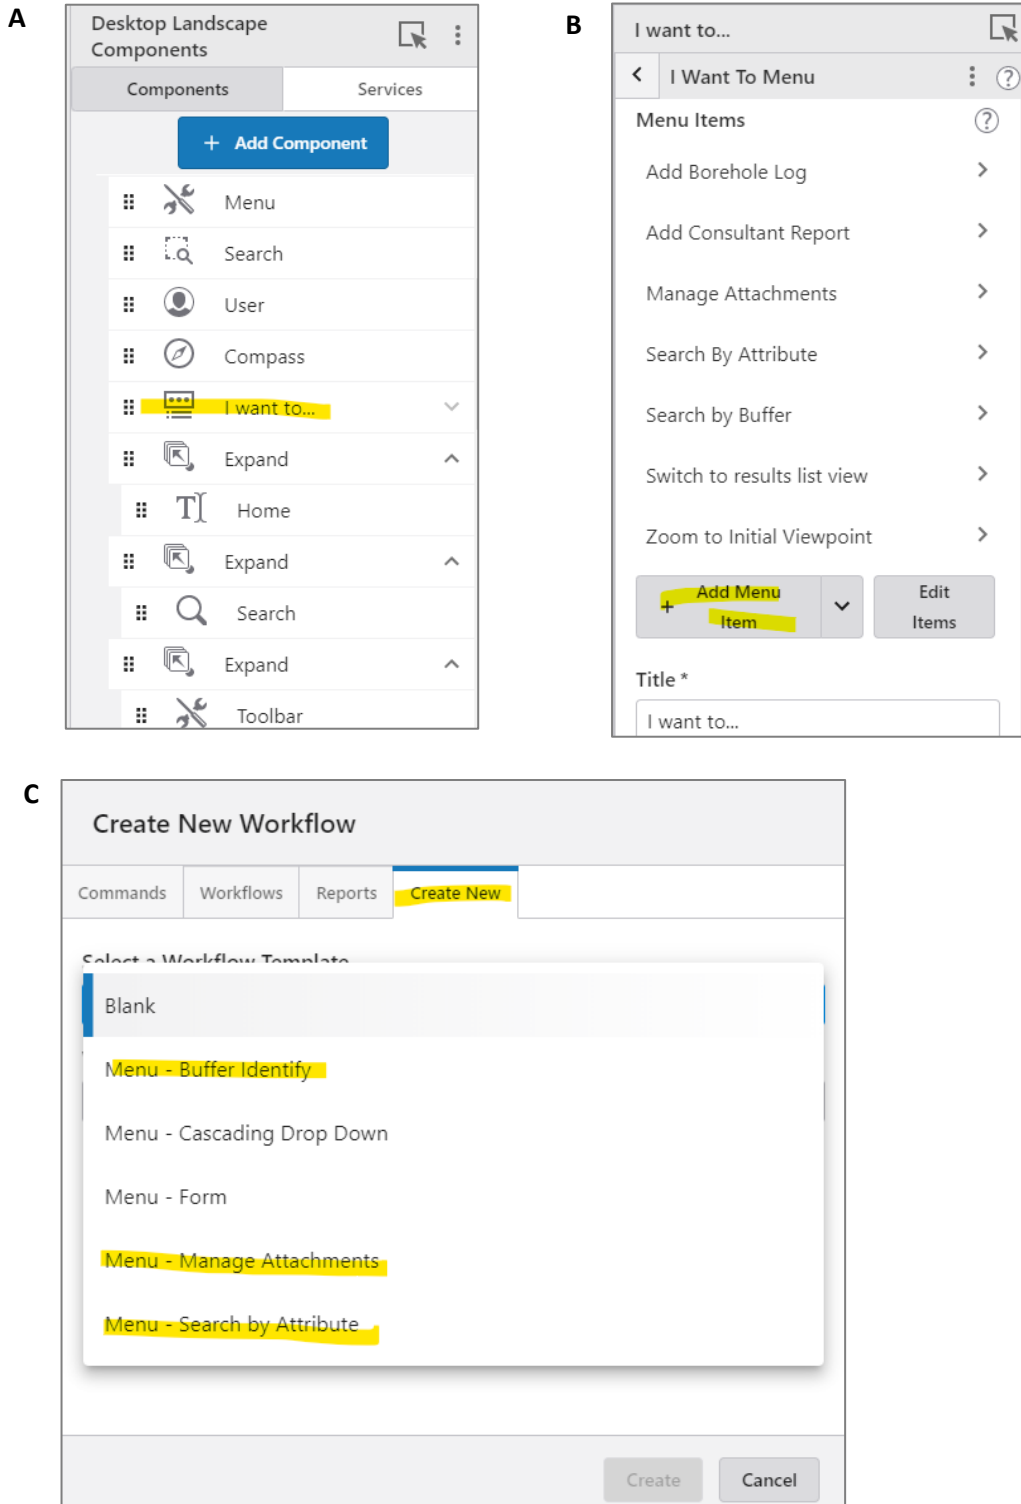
A

Desktop Landscape Components

Components | Services

+ Add Component

Menu
Search
User
Compass
I want to...
Expand
Home
Expand
Search
Expand
Toolbar

B

I want to...

I Want To Menu

Menu Items

Add Borehole Log
Add Consultant Report
Manage Attachments
Search By Attribute
Search by Buffer
Switch to results list view
Zoom to Initial Viewpoint

+ Add Menu Item

Edit Items

Title *

I want to...

C

Create New Workflow

Commands | Workflows | Reports | Create New

Select a Workflow Template

Blank
Menu - Buffer Identify
Menu - Cascading Drop Down
Menu - Form
Menu - Manage Attachments
Menu - Search by Attribute

Create | Cancel